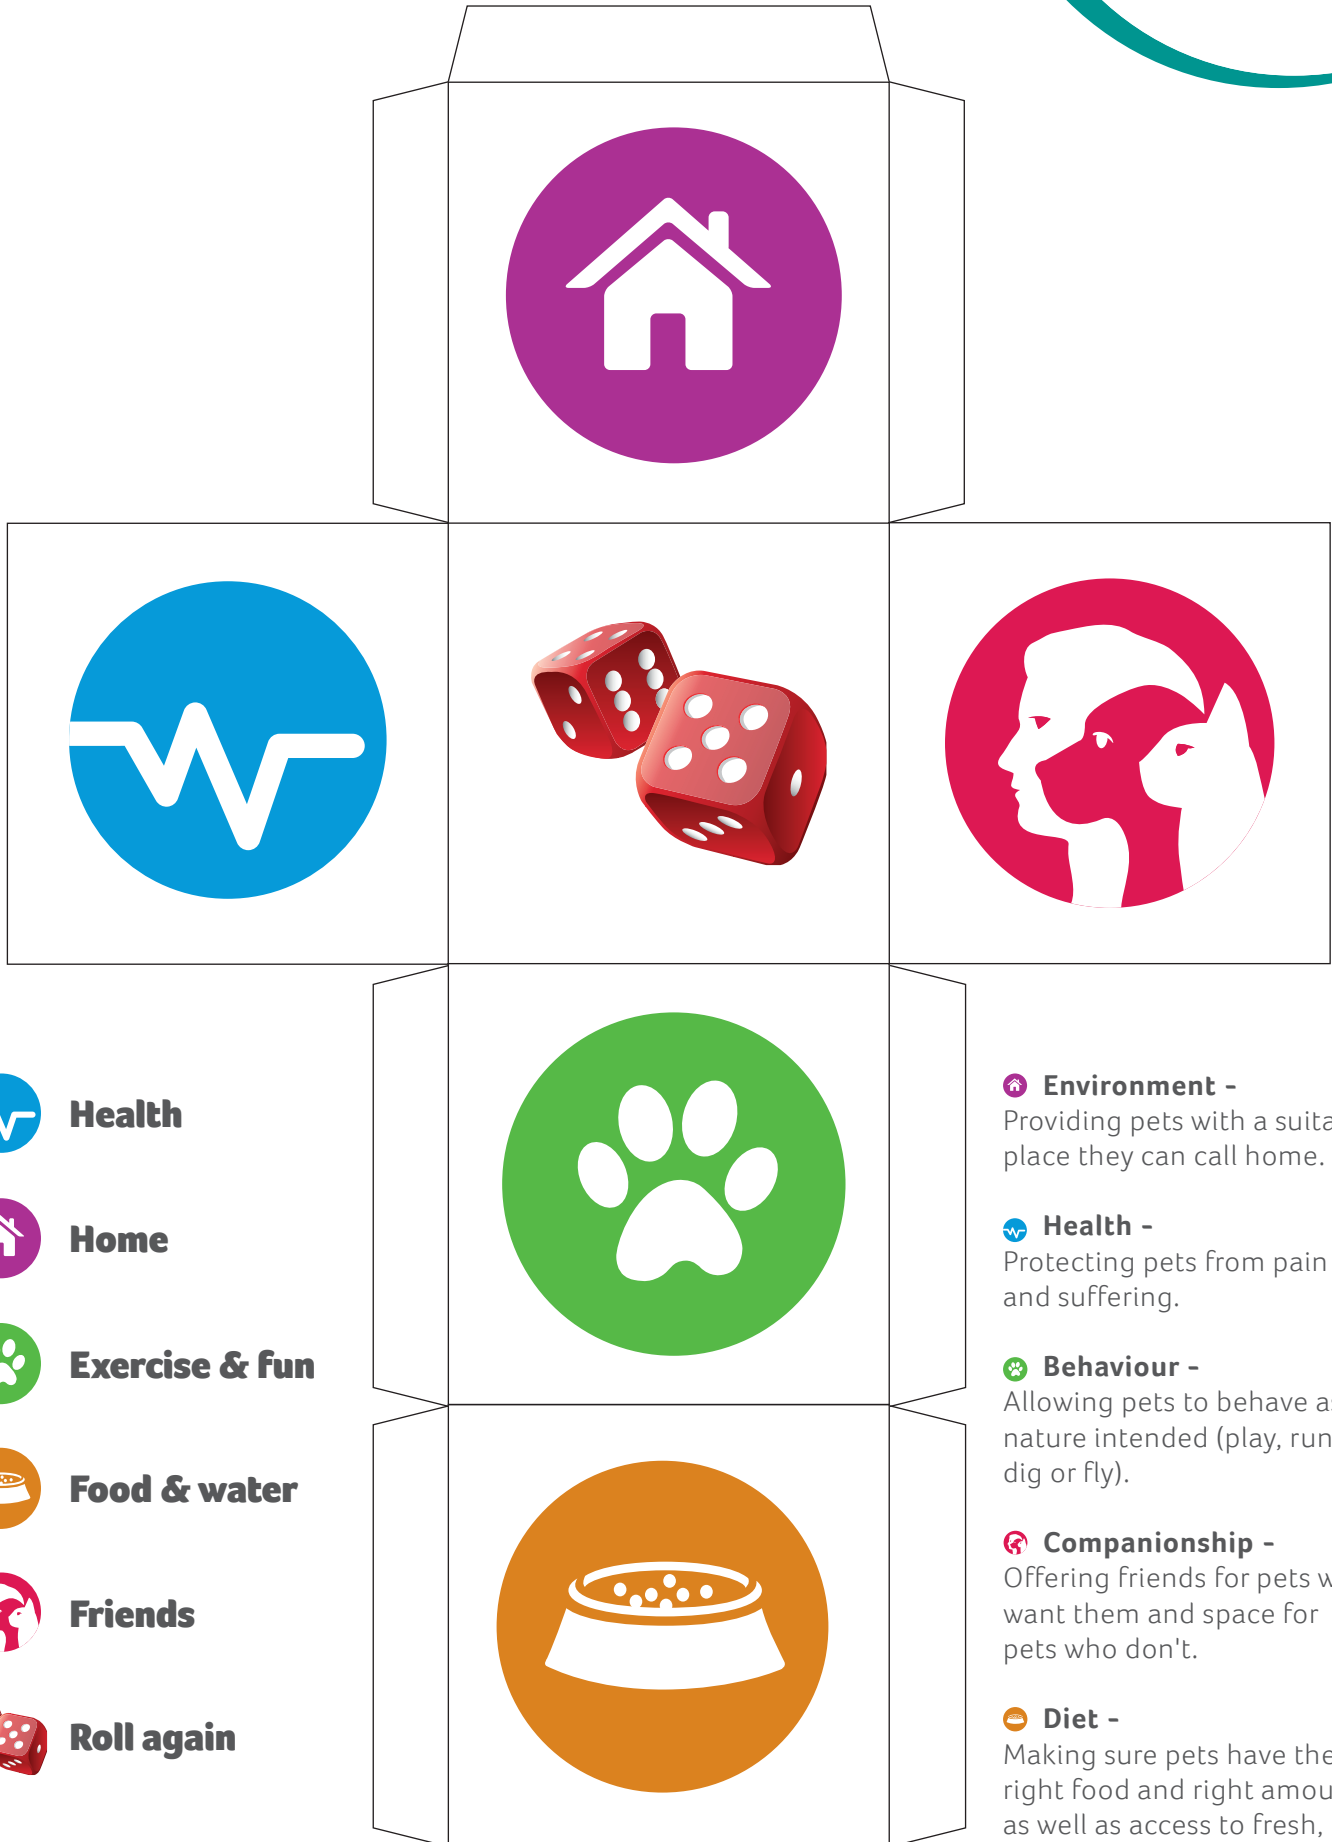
Health

Home

Exercise & fun

Food & water

Friends

Roll again

Environment -
Providing pets with a suita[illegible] place they can call home.

Health -
Protecting pets from pain and suffering.

Behaviour -
Allowing pets to behave a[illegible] nature intended (play, run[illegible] dig or fly).

Companionship -
Offering friends for pets w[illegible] want them and space for pets who don't.

Diet -
Making sure pets have the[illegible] right food and right amou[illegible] as well as access to fresh,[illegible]